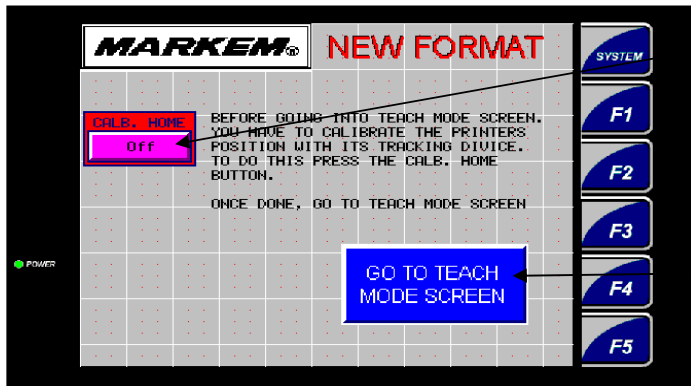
MARKEM® NEW FORMAT

SYSTEM

CALB. HOME

Off

BEFORE GOING INTO TEACH MODE SCREEN. YOU HAVE TO CALIBRATE THE PRINTERS POSITION WITH ITS TRACKING DIVICE. TO DO THIS PRESS THE CALB. HOME BUTTON.

ONCE DONE, GO TO TEACH MODE SCREEN

F1

F2

F3

POWER

GO TO TEACH MODE SCREEN

F4

F5